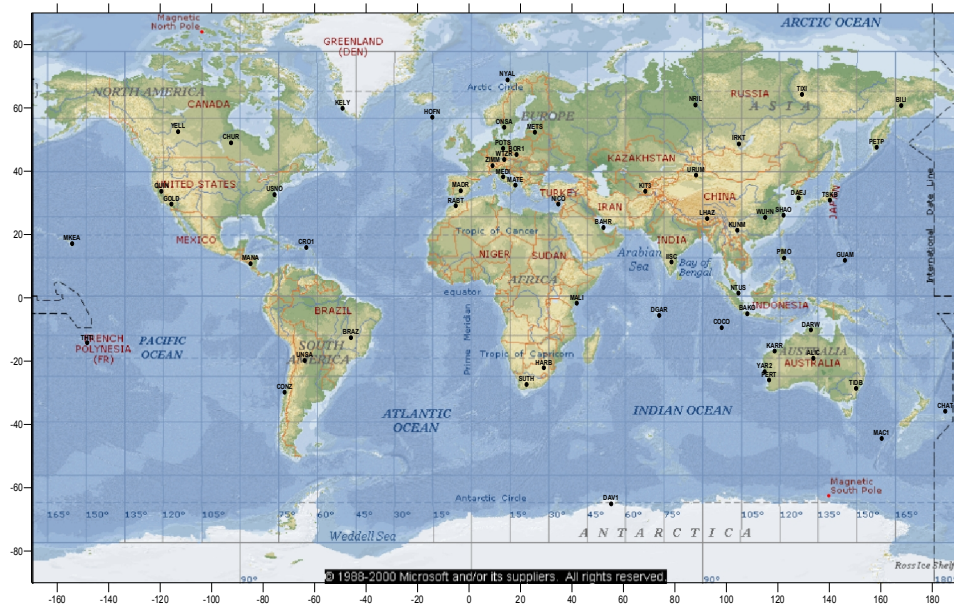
Magnetic North Pole
GREENLAND (DEN)
ARCTIC OCEAN
NYAL
Arctic Circle
NORTH AMERICA
CANADA
KELY
HOFN
EUROPE
RUSSIA
A S I A
TIXI
NRIL
BILI
YELL
CHUR
ONSA
METS
POTS
WTZR
ZIMM
MEDI
MATE
IRKT
PETP
KAZAKHSTAN
URUM
UNITED STATES
GOLD
USNO
MADR
RABT
TURKEY
NICO
KIT3
CHINA
DAEJ
TSKB
JAPAN
SHAO
WUHN
LHAZ
KUNM
IRAN
BAHR
INDIA
Tropic of Cancer
MEXICO
MKEA
CRO1
MANA
NIGER
SUDAN
AFRICA
Arabian Sea
IISC
Bay of Bengal
PIMO
GUAM
International Date Line
equator
MALI
NTUS
BAKO
INDONESIA
DGAR
COCO
DARW
KARR
ALIC
YAR2
PERT
AUSTRALIA
TIDB
BRAZIL
BRAZ
SOUTH AMERICA
UNSA
PACIFIC OCEAN
FRENCH POLYNESIA (FR)
THTI
Prime Meridian
Tropic of Capricorn
HARB
SUTH
CONZ
ATLANTIC OCEAN
INDIAN OCEAN
CHAT
MAC1
Antarctic Circle
DAV1
Magnetic South Pole
165° 150° 135° 120° 105° 75° 60° 45° 30° 15° 15° 30° 45° 60° 75° 105° 120° 135° 150° 165°
Weddell Sea
A N T A R C T I C A
Ross Ice Shelf
90° 90° 180
© 1988-2000 Microsoft and/or its suppliers. All rights reserved.
80
60
40
20
0
-20
-40
-60
-80
-160 -140 -120 -100 -80 -60 -40 -20 0 20 40 60 80 100 120 140 160 180